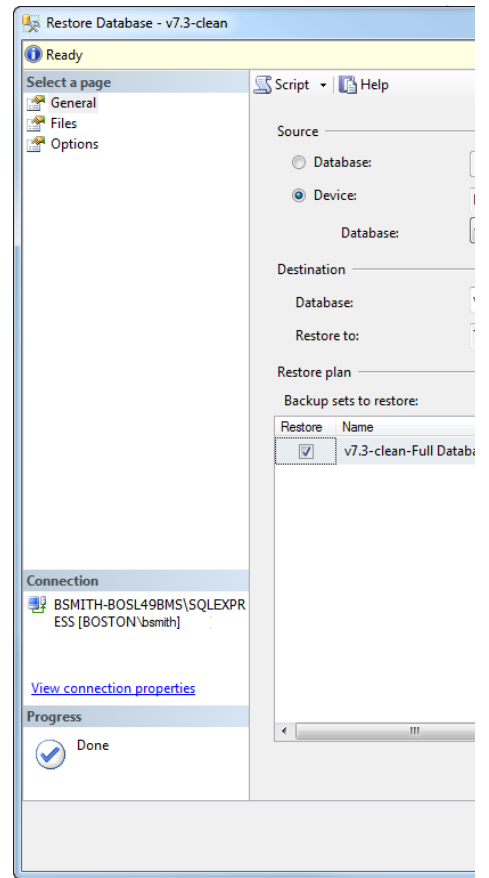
Restore Database - v7.3-clean

Ready

Select a page
General
Files
Options

Script
Help

Source
Database:
Device:
Database:

Destination
Database:
Restore to:

Restore plan
Backup sets to restore:

| Restore | Name |
|---|---|
| ☑ | v7.3-clean-Full Datab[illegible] |

Connection
BSMITH-BOSL49BMS\SQLEXPRESS [BOSTON\bsmith]

View connection properties

Progress
Done